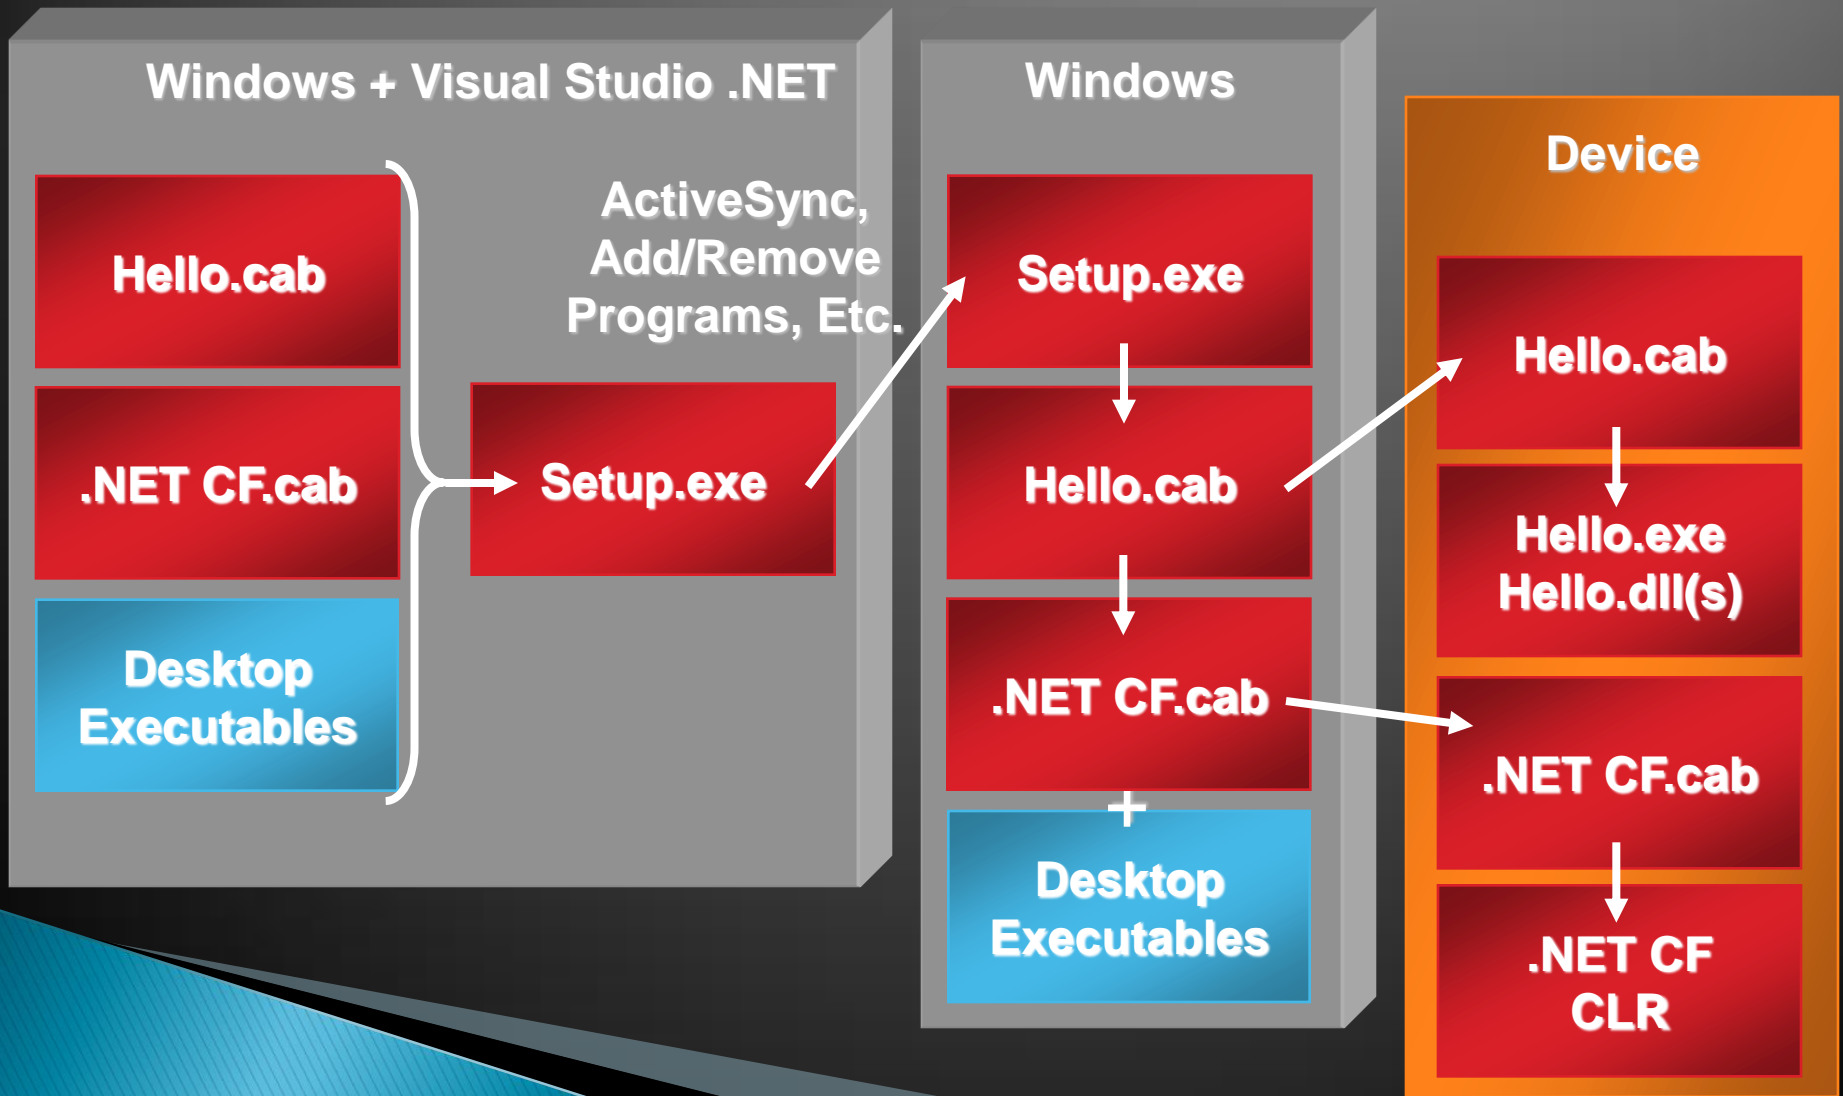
Windows + Visual Studio .NET

Hello.cab

.NET CF.cab

Desktop Executables

ActiveSync, Add/Remove Programs, Etc.

Setup.exe

Windows

Setup.exe

Hello.cab

.NET CF.cab

+

Desktop Executables

Device

Hello.cab

Hello.exe Hello.dll(s)

.NET CF.cab

.NET CF CLR